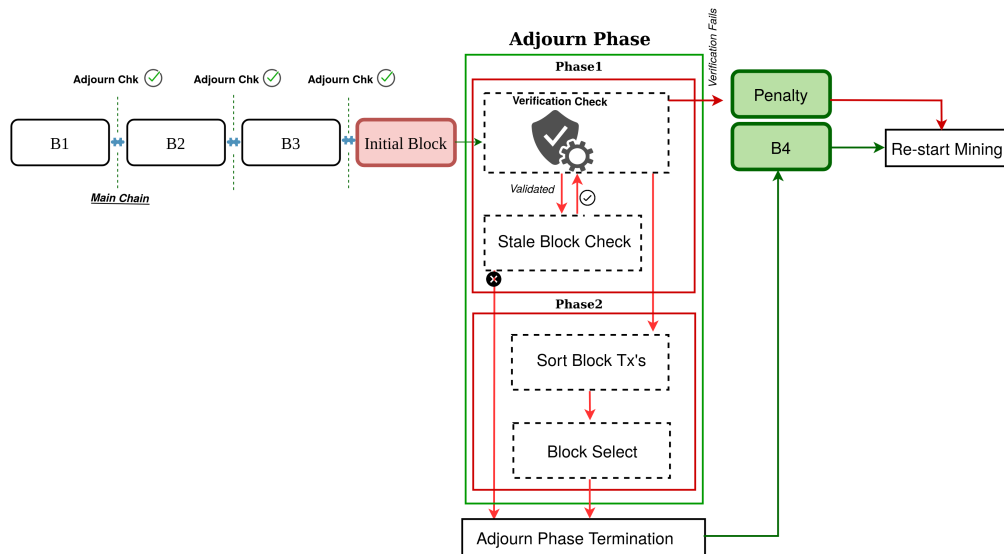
Adjourn Phase

Verification Fails

Phase1

Adjourn Chk

Adjourn Chk

Adjourn Chk

Verification Check

Penalty

B1

B2

B3

Initial Block

B4

Re-start Mining

Main Chain

Validated

Stale Block Check

Phase2

Sort Block Tx's

Block Select

Adjourn Phase Termination